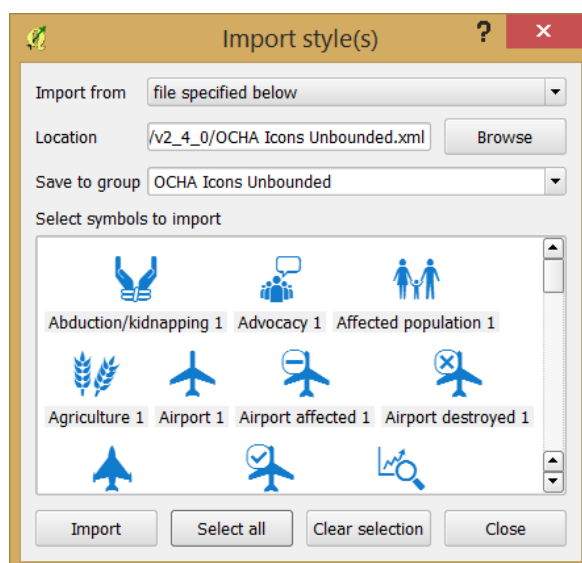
Import style(s)

?

✕

Import from

file specified below

Location

/v2_4_0/OCHA Icons Unbounded.xml

Browse

Save to group

OCHA Icons Unbounded

Select symbols to import

Abduction/kidnapping 1

Advocacy 1

Affected population 1

Agriculture 1

Airport 1

Airport affected 1

Airport destroyed 1

Import

Select all

Clear selection

Close